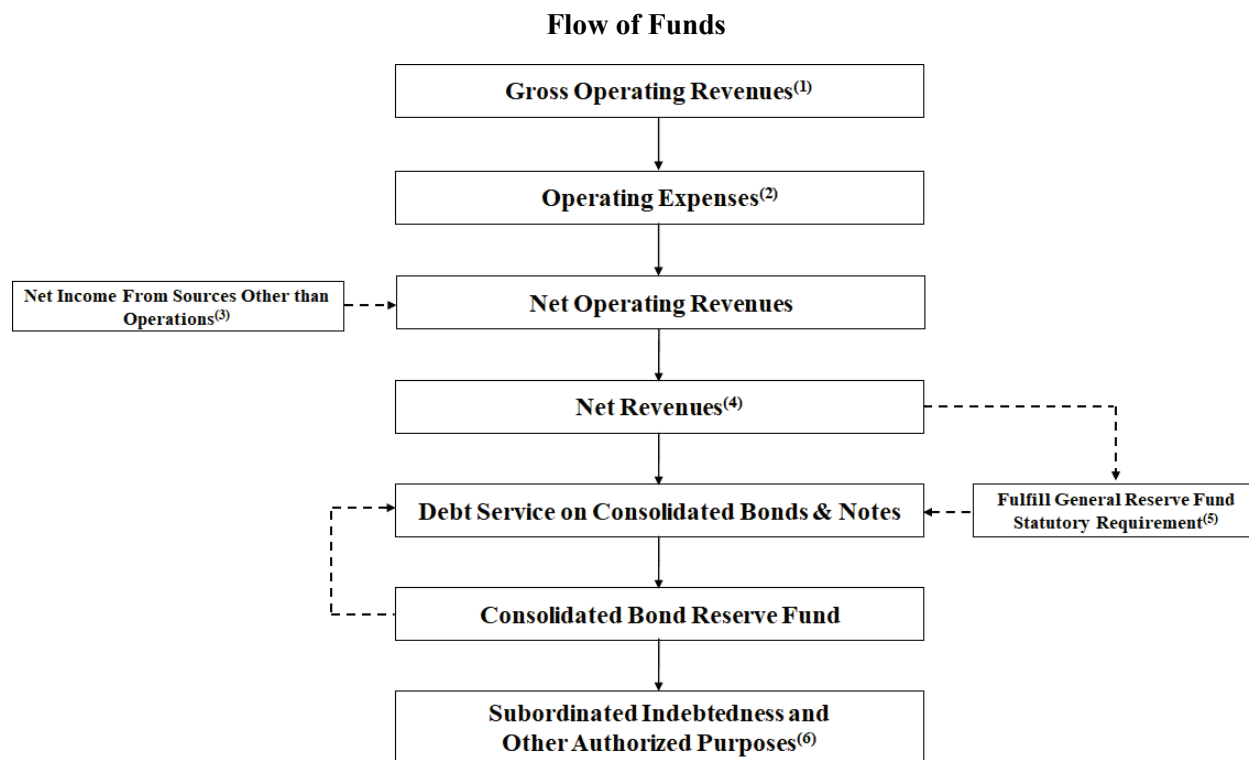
Flow of Funds

Gross Operating Revenues$^{(1)}$

Operating Expenses$^{(2)}$

Net Income From Sources Other than Operations$^{(3)}$

Net Operating Revenues

Net Revenues$^{(4)}$

Debt Service on Consolidated Bonds & Notes

Fulfill General Reserve Fund Statutory Requirement$^{(5)}$

Consolidated Bond Reserve Fund

Subordinated Indebtedness and Other Authorized Purposes$^{(6)}$